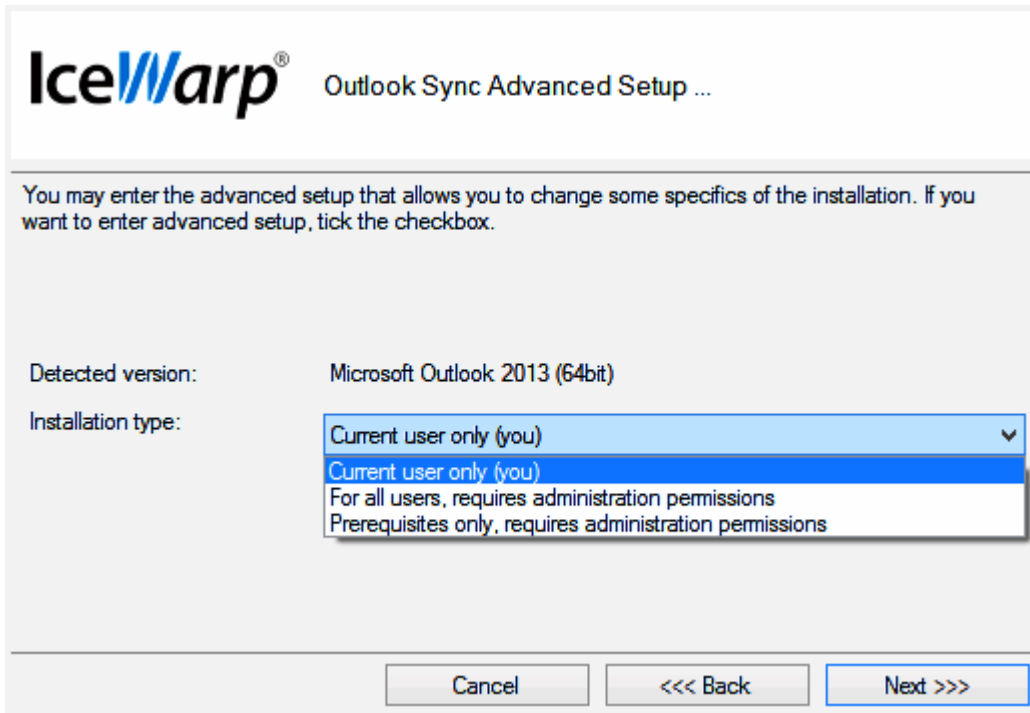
IceWarp®

Outlook Sync Advanced Setup ...

You may enter the advanced setup that allows you to change some specifics of the installation. If you want to enter advanced setup, tick the checkbox.

Detected version: Microsoft Outlook 2013 (64bit)

Installation type: Current user only (you)

Current user only (you)
For all users, requires administration permissions
Prerequisites only, requires administration permissions

Cancel
<<< Back
Next >>>